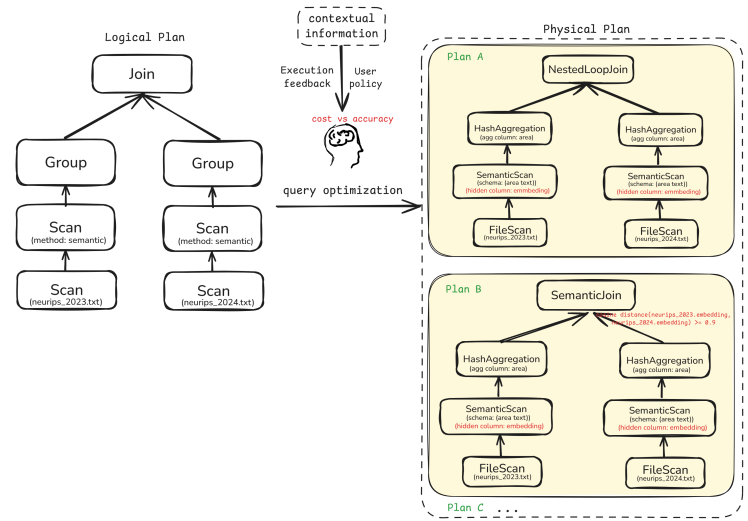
Logical Plan

Join

Group

Group

Scan
(method: semantic)

Scan
(method: semantic)

Scan
(neurips_2023.txt)

Scan
(neurips_2024.txt)

contextual information

Execution feedback

User policy

cost vs accuracy

query optimization

Physical Plan

Plan A

NestedLoopJoin

HashAggregation
(agg column: area)

HashAggregation
(agg column: area)

SemanticScan
(schema: [area text])
(hidden column: embedding)

SemanticScan
(schema: [area text])
(hidden column: embedding)

FileScan
(neurips_2023.txt)

FileScan
(neurips_2024.txt)

Plan B

SemanticJoin

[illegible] distance(neurips_2023.embedding, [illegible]neurips_2024.embedding) >= 0.9

HashAggregation
(agg column: area)

HashAggregation
(agg column: area)

SemanticScan
(schema: [area text])
(hidden column: embedding)

SemanticScan
(schema: [area text])
(hidden column: embedding)

FileScan
(neurips_2023.txt)

FileScan
(neurips_2024.txt)

Plan C ...